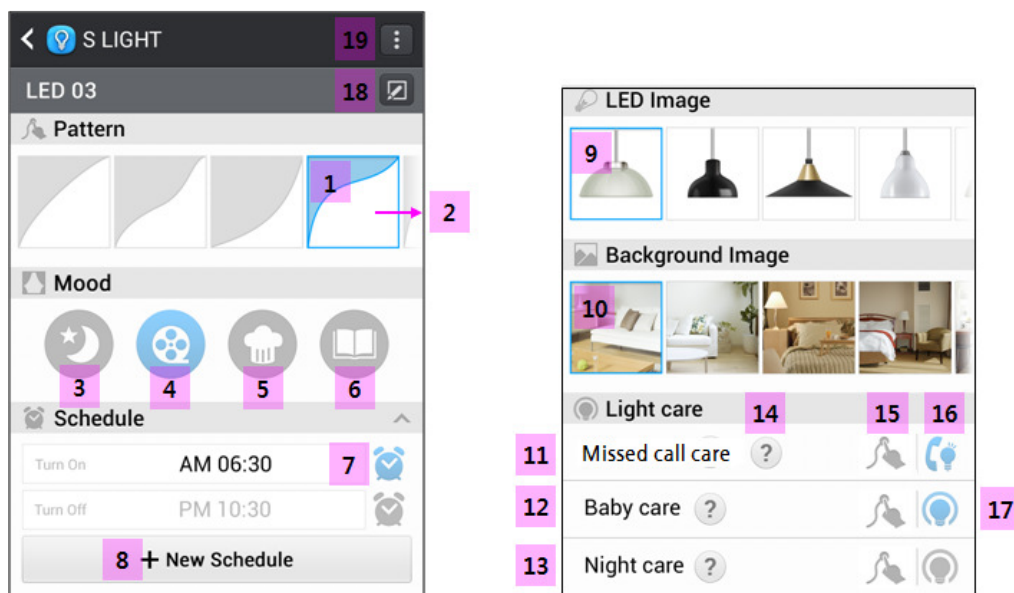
S LIGHT 19

LED 03 18

Pattern

1

2

Mood

3 4 5 6

Schedule

Turn On AM 06:30 7

Turn Off PM 10:30

8 + New Schedule

LED Image

9

Background Image

10

Light care 14 15 16

11 Missed call care ?

12 Baby care ? 17

13 Night care ?